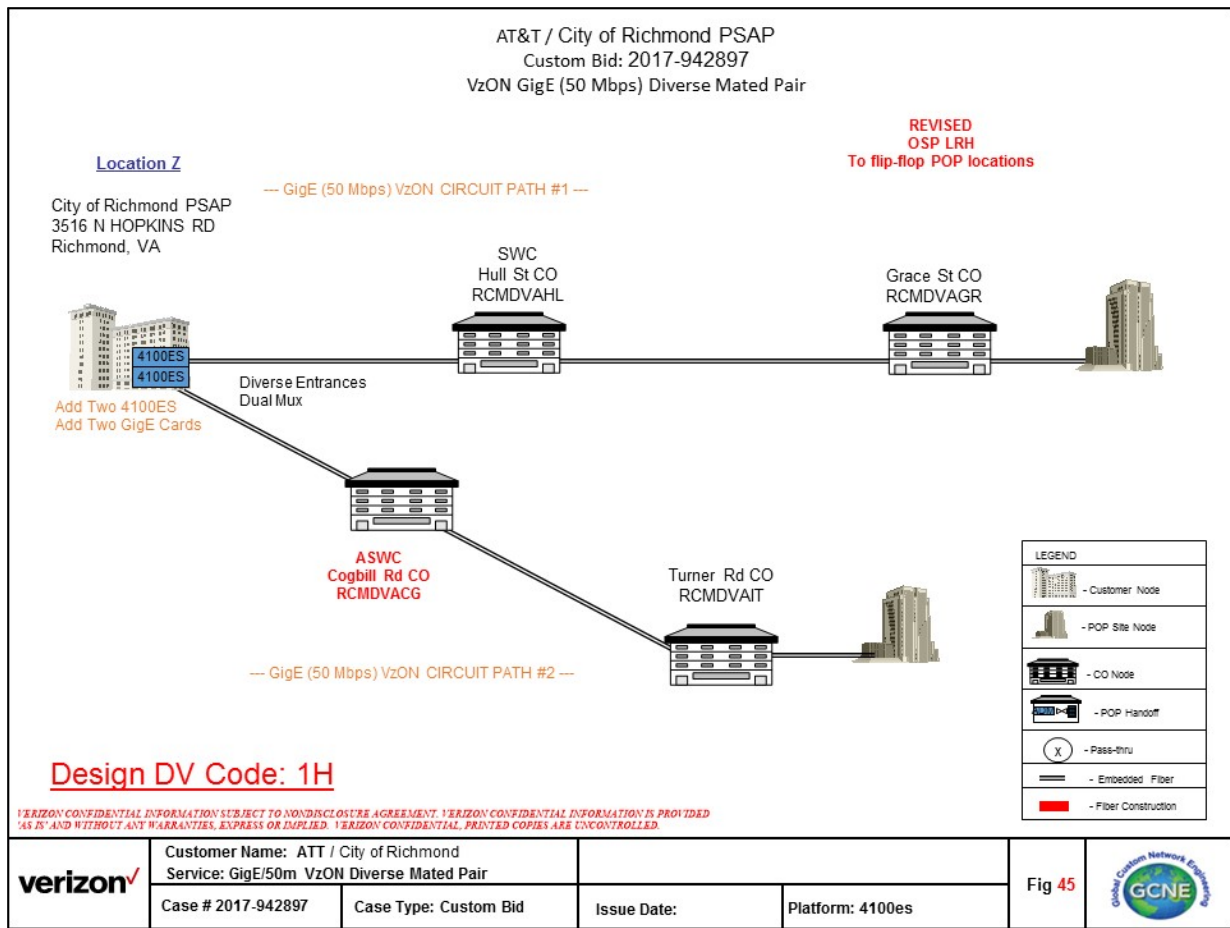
AT&T / City of Richmond PSAP
Custom Bid: 2017-942897
VzON GigE (50 Mbps) Diverse Mated Pair

REVISED
OSP LRH
To flip-flop POP locations

Location Z

City of Richmond PSAP
3516 N HOPKINS RD
Richmond, VA

--- GigE (50 Mbps) VzON CIRCUIT PATH #1 ---

SWC
Hull St CO
RCMDVAHL

Grace St CO
RCMDVAGR

4100ES
4100ES

Diverse Entrances
Dual Mux

Add Two 4100ES
Add Two GigE Cards

ASWC
Cogbill Rd CO
RCMDVACG

Turner Rd CO
RCMDVAIT

--- GigE (50 Mbps) VzON CIRCUIT PATH #2 ---

LEGEND
- Customer Node
- POP Site Node
- CO Node
- POP Handoff
X - Pass-thru
- Embedded Fiber
- Fiber Construction

Design DV Code: 1H

VERIZON CONFIDENTIAL INFORMATION SUBJECT TO NONDISCLOSURE AGREEMENT. VERIZON CONFIDENTIAL INFORMATION IS PROVIDED 'AS IS' AND WITHOUT ANY WARRANTIES, EXPRESS OR IMPLIED. VERIZON CONFIDENTIAL, PRINTED COPIES ARE UNCONTROLLED.

| verizon✓ | Customer Name: ATT / City of Richmond<br>Service: GigE/50m VzON Diverse Mated Pair | | | | Fig 45 | Global Custom Network Engineering GCNE |
|---|---|---|---|---|---|---|
| | Case # 2017-942897 | Case Type: Custom Bid | Issue Date: | Platform: 4100es | | |